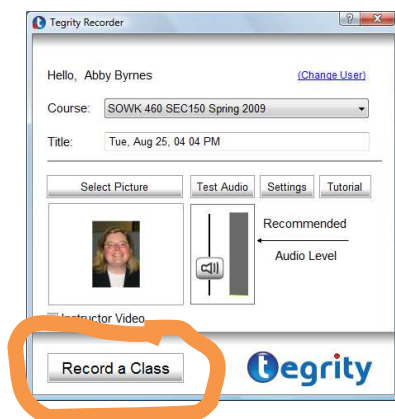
Tegrity Recorder

Hello, Abby Byrnes

(Change User)

Course: SOWK 460 SEC150 Spring 2009

Title: Tue, Aug 25, 04 04 PM

Select Picture

Test Audio

Settings

Tutorial

Recommended

Audio Level

Instructor Video

Record a Class

tegrity